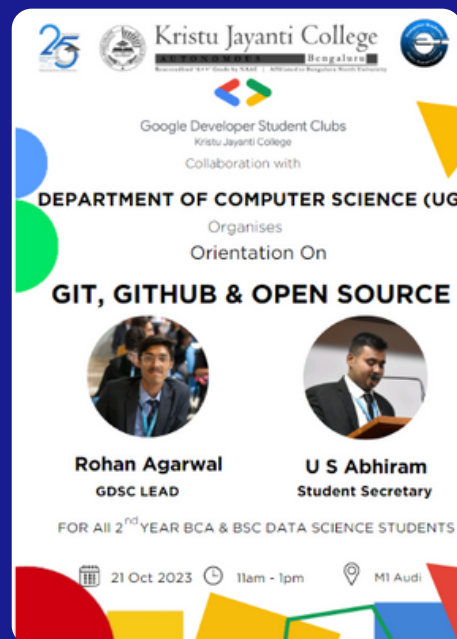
25

Kristu Jayanti College

AUTONOMOUS Bengaluru

Reaccredited "A++" Grade by NAAC | Affiliated to Bengaluru North University

Google Developer Student Clubs
Kristu Jayanti College

Collaboration with

DEPARTMENT OF COMPUTER SCIENCE (UG

Organises

Orientation On

GIT, GITHUB & OPEN SOURCE

Rohan Agarwal
GDSC LEAD

U S Abhiram
Student Secretary

FOR All 2$^{nd}$ YEAR BCA & BSC DATA SCIENCE STUDENTS

21 Oct 2023 11am - 1pm M1 Audi